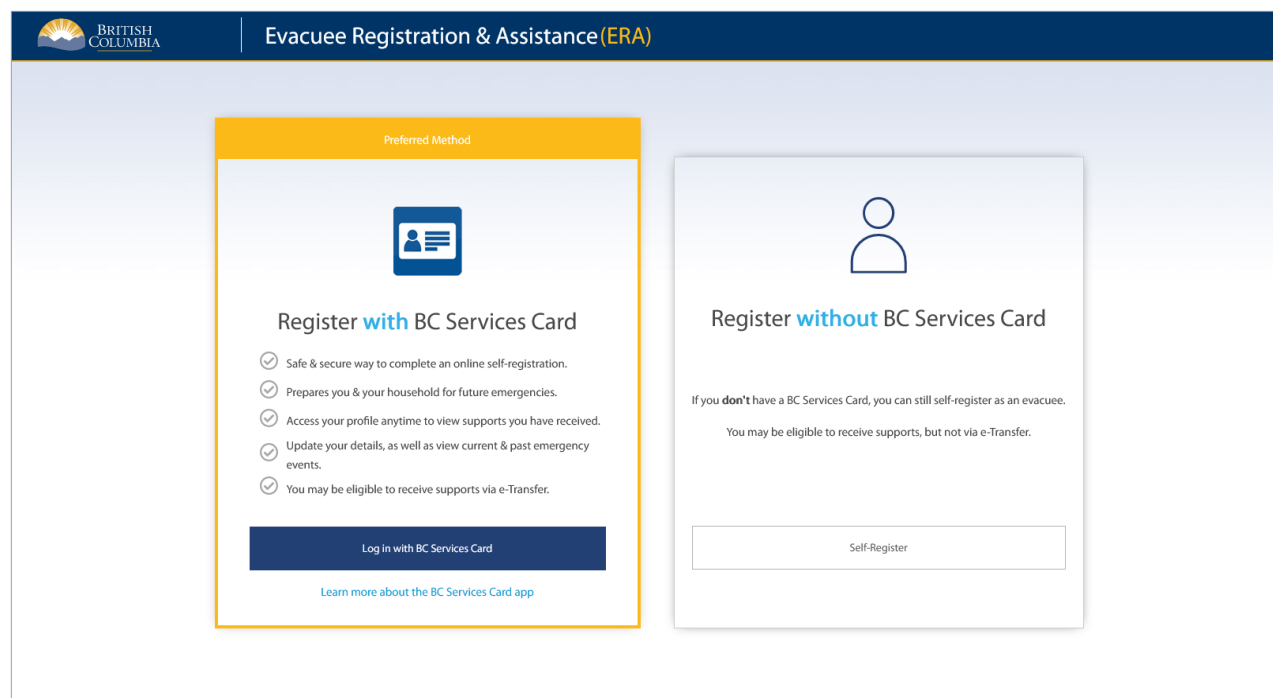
BRITISH COLUMBIA

Evacuee Registration & Assistance (ERA)

Preferred Method

Register with BC Services Card

Safe & secure way to complete an online self-registration.

Prepares you & your household for future emergencies.

Access your profile anytime to view supports you have received.

Update your details, as well as view current & past emergency events.

You may be eligible to receive supports via e-Transfer.

Log in with BC Services Card

Learn more about the BC Services Card app

Register without BC Services Card

If you don't have a BC Services Card, you can still self-register as an evacuee.

You may be eligible to receive supports, but not via e-Transfer.

Self-Register